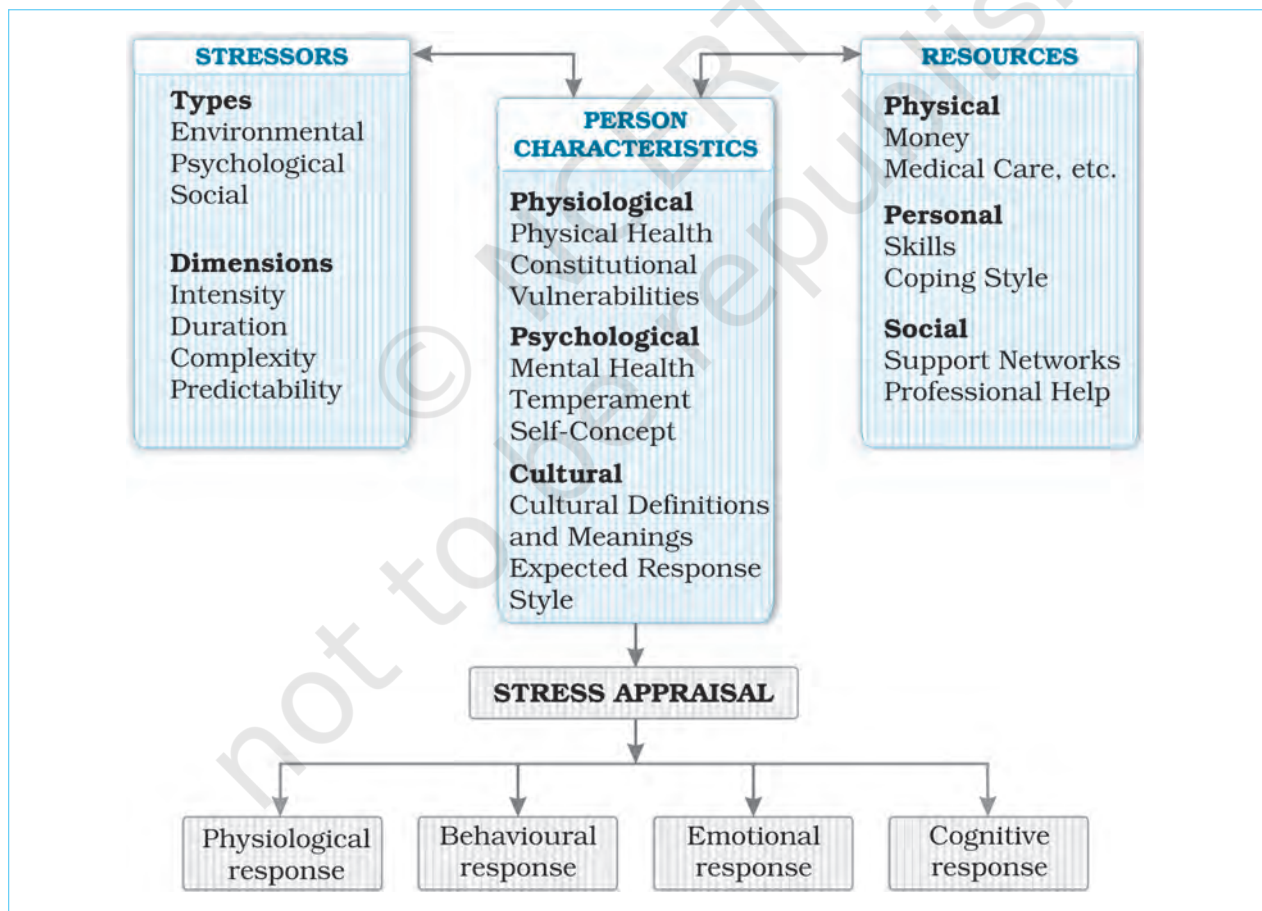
STRESSORS

Types
Environmental
Psychological
Social

Dimensions
Intensity
Duration
Complexity
Predictability

PERSON CHARACTERISTICS

Physiological
Physical Health
Constitutional Vulnerabilities

Psychological
Mental Health
Temperament
Self-Concept

Cultural
Cultural Definitions and Meanings
Expected Response Style

RESOURCES

Physical
Money
Medical Care, etc.

Personal
Skills
Coping Style

Social
Support Networks
Professional Help

STRESS APPRAISAL

Physiological response

Behavioural response

Emotional response

Cognitive response

© NCERT not to be republished